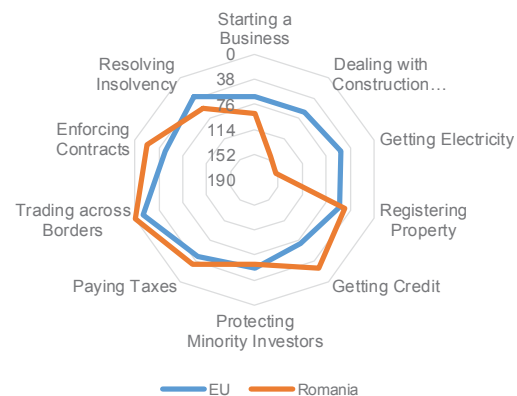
Starting a Business

Dealing with Construction…

Getting Electricity

Registering Property

Getting Credit

Protecting Minority Investors

Paying Taxes

Trading across Borders

Enforcing Contracts

Resolving Insolvency

0
38
76
114
152
190

EU
Romania